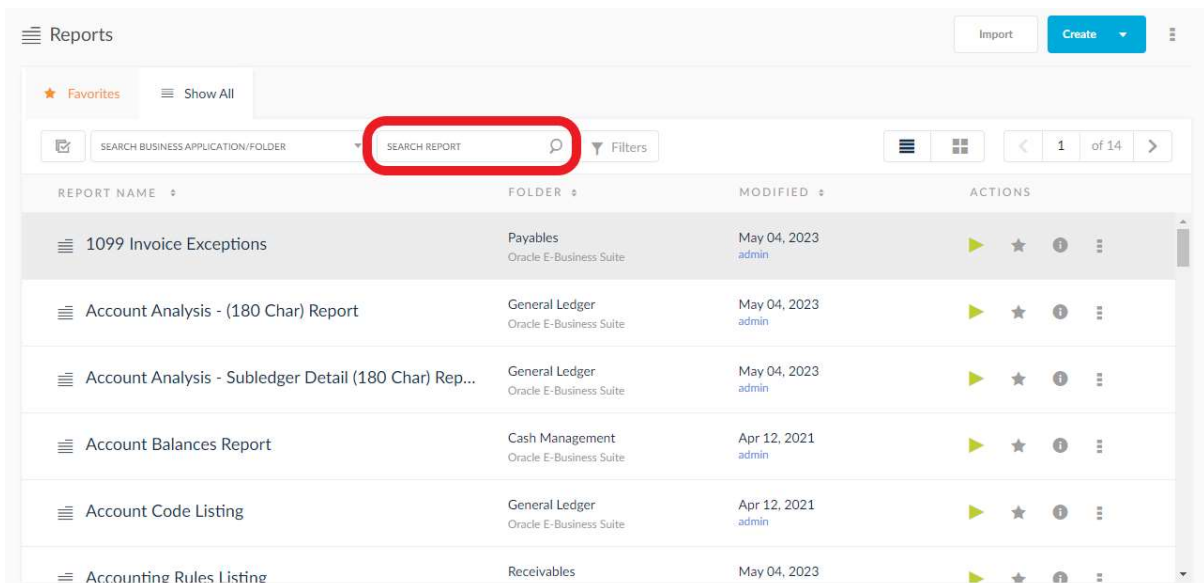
Reports

Import

Create

Favorites

Show All

SEARCH BUSINESS APPLICATION/FOLDER

SEARCH REPORT

Filters

1 of 14

| REPORT NAME | FOLDER | MODIFIED | ACTIONS |
|---|---|---|---|
| 1099 Invoice Exceptions | Payables Oracle E-Business Suite | May 04, 2023 admin | |
| Account Analysis - (180 Char) Report | General Ledger Oracle E-Business Suite | May 04, 2023 admin | |
| Account Analysis - Subledger Detail (180 Char) Rep... | General Ledger Oracle E-Business Suite | May 04, 2023 admin | |
| Account Balances Report | Cash Management Oracle E-Business Suite | Apr 12, 2021 admin | |
| Account Code Listing | General Ledger Oracle E-Business Suite | Apr 12, 2021 admin | |
| Accounting Rules Listing | Receivables | May 04, 2023 | |